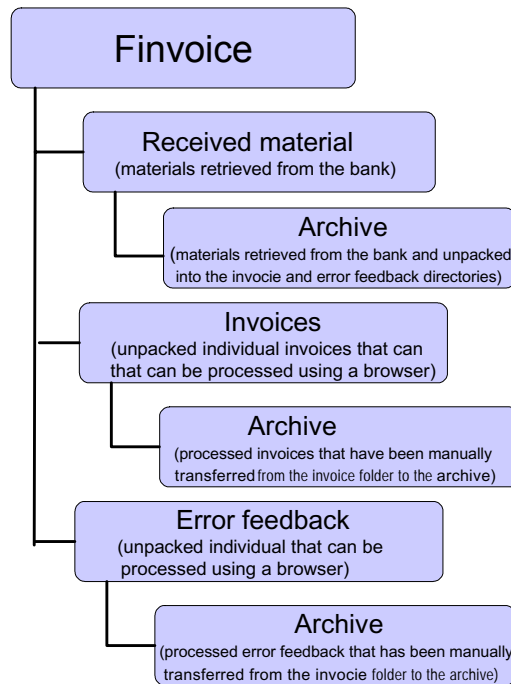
Finvoice

Received material
(materials retrieved from the bank)

Archive
(materials retrieved from the bank and unpacked into the invocie and error feedback directories)

Invoices
(unpacked individual invoices that can that can be processed using a browser)

Archive
(processed invoices that have been manually transferred from the invoice folder to the archive)

Error feedback
(unpacked individual that can be processed using a browser)

Archive
(processed error feedback that has been manually transferred from the invocie folder to the archive)